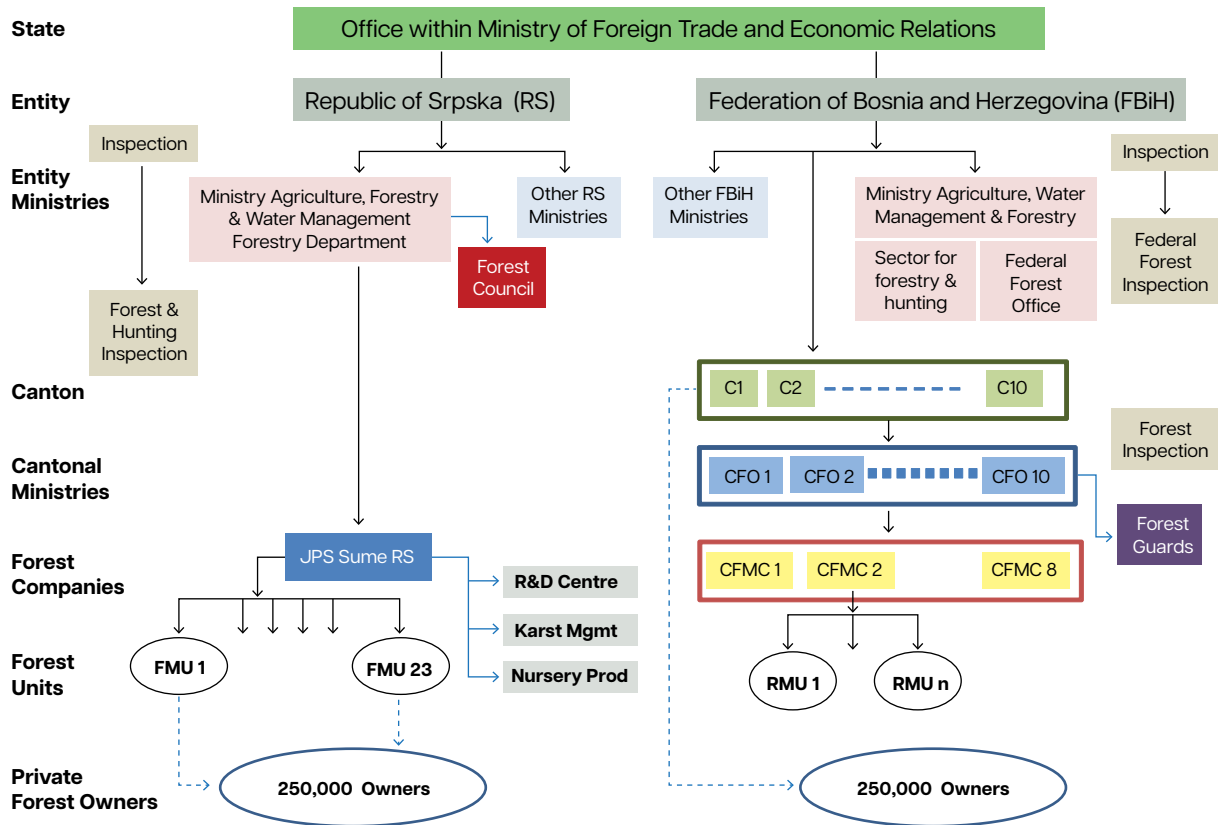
State

Office within Ministry of Foreign Trade and Economic Relations

Entity

Republic of Srpska (RS)

Federation of Bosnia and Herzegovina (FBiH)

Inspection

Entity Ministries

Ministry Agriculture, Forestry & Water Management Forestry Department

Other RS Ministries

Other FBiH Ministries

Ministry Agriculture, Water Management & Forestry

Inspection

Forest Council

Sector for forestry & hunting

Federal Forest Office

Federal Forest Inspection

Forest & Hunting Inspection

Canton

C1 C2 C10

Forest Inspection

Cantonal Ministries

CFO 1 CFO 2 CFO 10

Forest Guards

Forest Companies

JPS Sume RS

R&D Centre

CFMC 1 CFMC 2 CFMC 8

Karst Mgmt

Forest Units

FMU 1

FMU 23

Nursery Prod

RMU 1

RMU n

Private Forest Owners

250,000 Owners

250,000 Owners